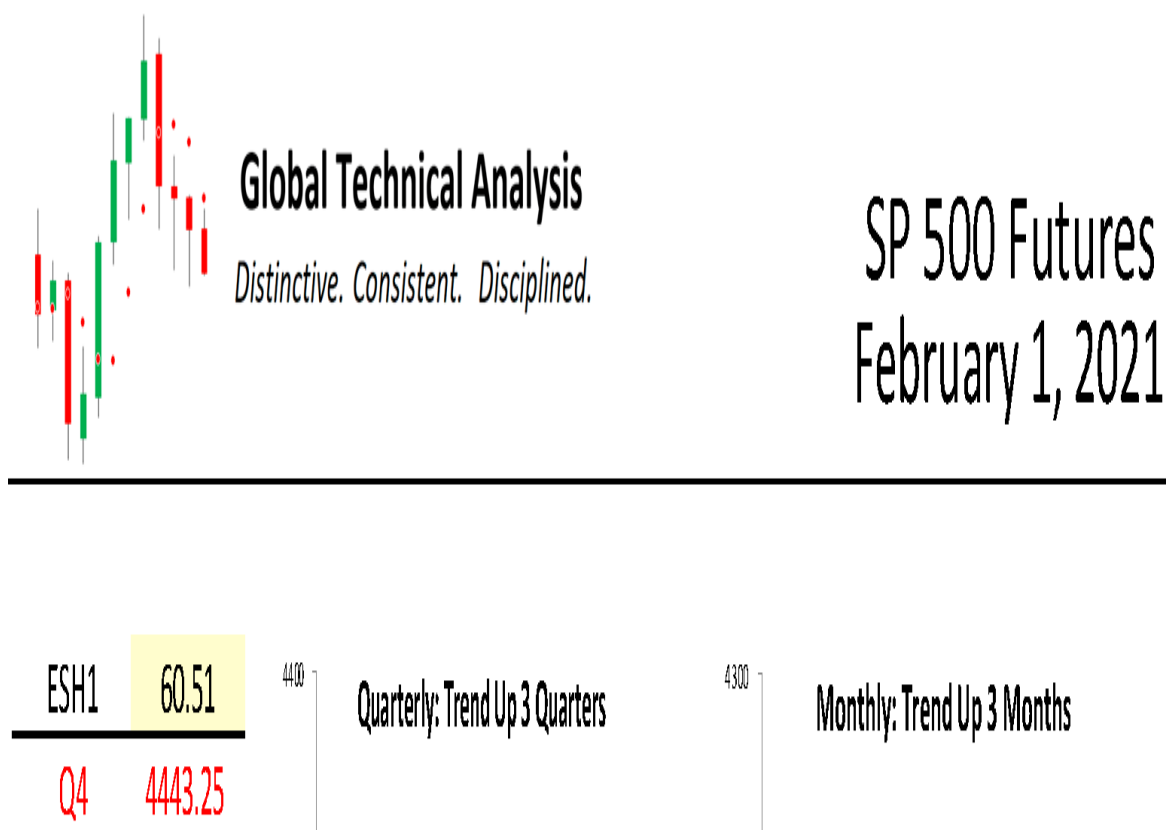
Global Technical Analysis

Distinctive. Consistent. Disciplined.

SP 500 Futures
February 1, 2021

| ESH1 | 60.51 |
|---|---|
| Q4 | 4443.25 |

4400

Quarterly: Trend Up 3 Quarters

4300

Monthly: Trend Up 3 Months